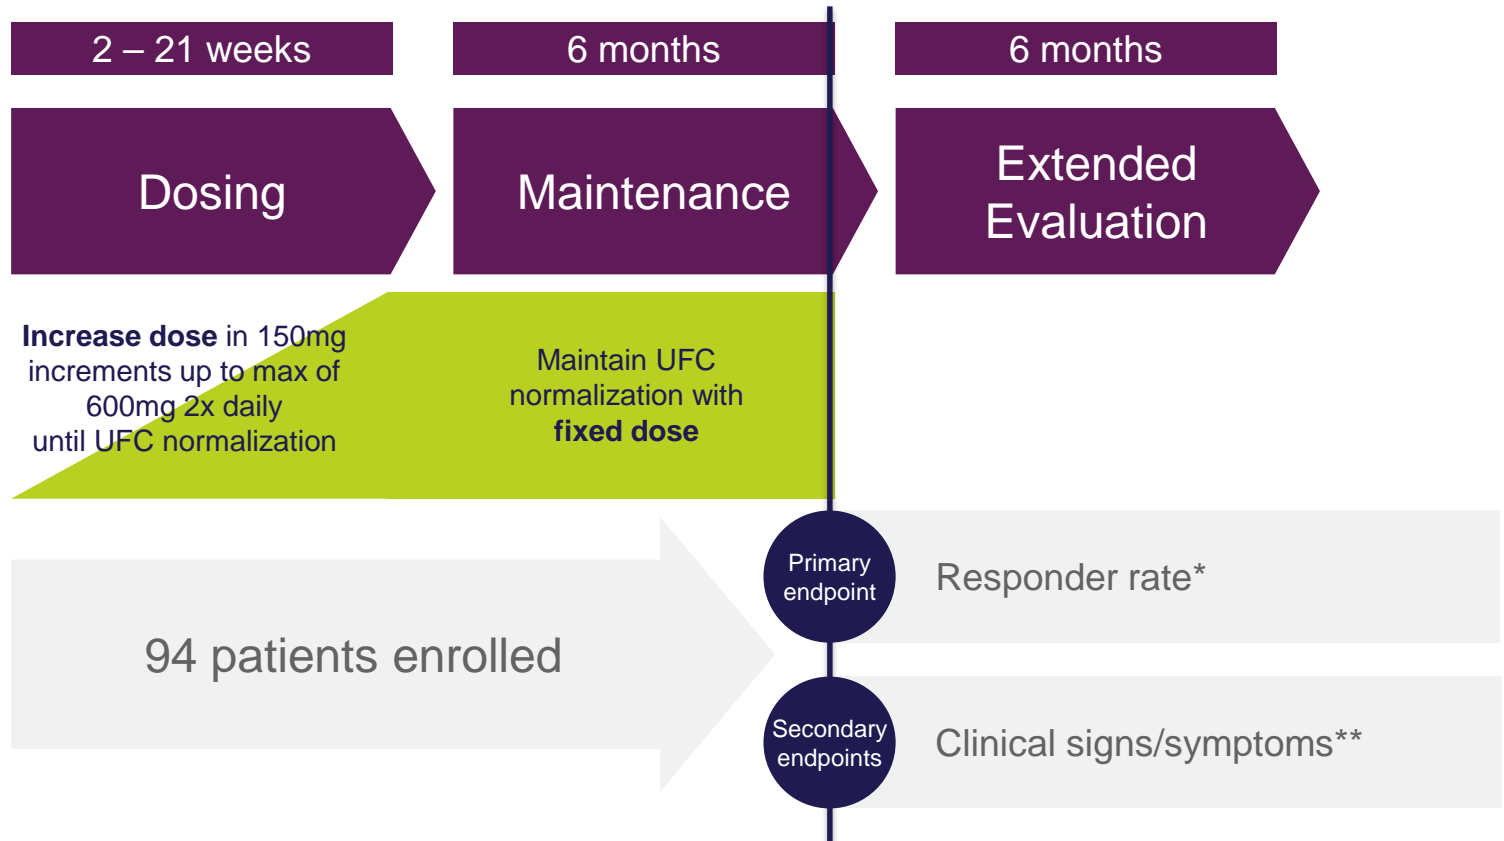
2 – 21 weeks

6 months

6 months

Dosing

Maintenance

Extended Evaluation

Increase dose in 150mg increments up to max of 600mg 2x daily until UFC normalization

Maintain UFC normalization with fixed dose

94 patients enrolled

Primary endpoint

Responder rate*

Secondary endpoints

Clinical signs/symptoms**